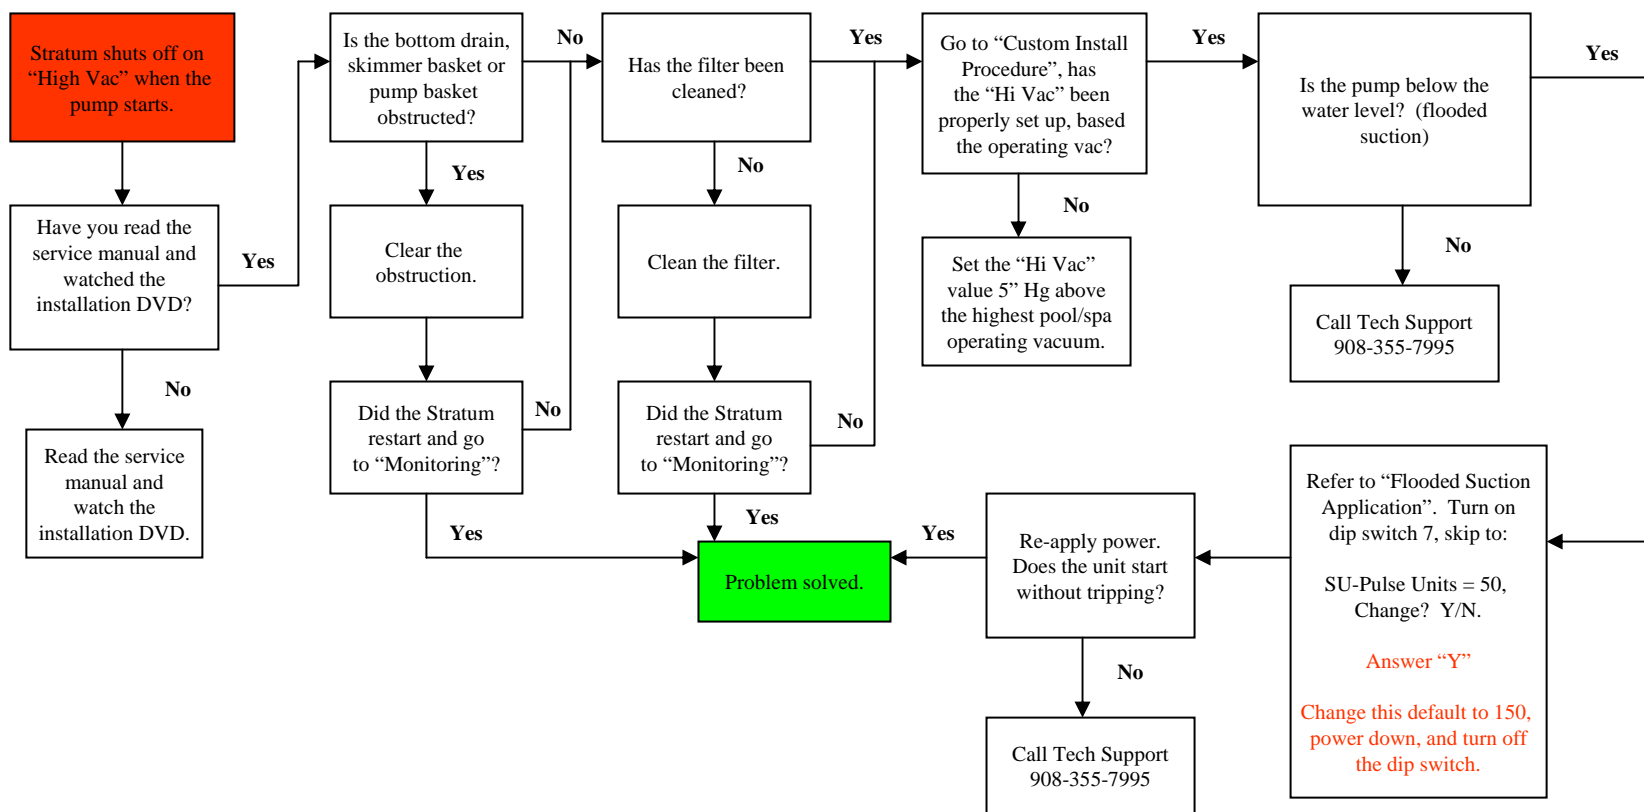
Stratum shuts off on “High Vac” when the pump starts.

Have you read the service manual and watched the installation DVD?

Yes

No

Read the service manual and watch the installation DVD.

Is the bottom drain, skimmer basket or pump basket obstructed?

Yes

Clear the obstruction.

Did the Stratum restart and go to “Monitoring”?

No

Yes

No

Has the filter been cleaned?

No

Clean the filter.

Did the Stratum restart and go to “Monitoring”?

No

Yes

Problem solved.

Yes

Go to “Custom Install Procedure”, has the “Hi Vac” been properly set up, based the operating vac?

No

Set the “Hi Vac” value 5” Hg above the highest pool/spa operating vacuum.

Yes

Is the pump below the water level? (flooded suction)

Yes

No

Call Tech Support 908-355-7995

Refer to “Flooded Suction Application”. Turn on dip switch 7, skip to:

SU-Pulse Units = 50, Change? Y/N.

Answer “Y”

Change this default to 150, power down, and turn off the dip switch.

Re-apply power. Does the unit start without tripping?

Yes

No

Call Tech Support 908-355-7995